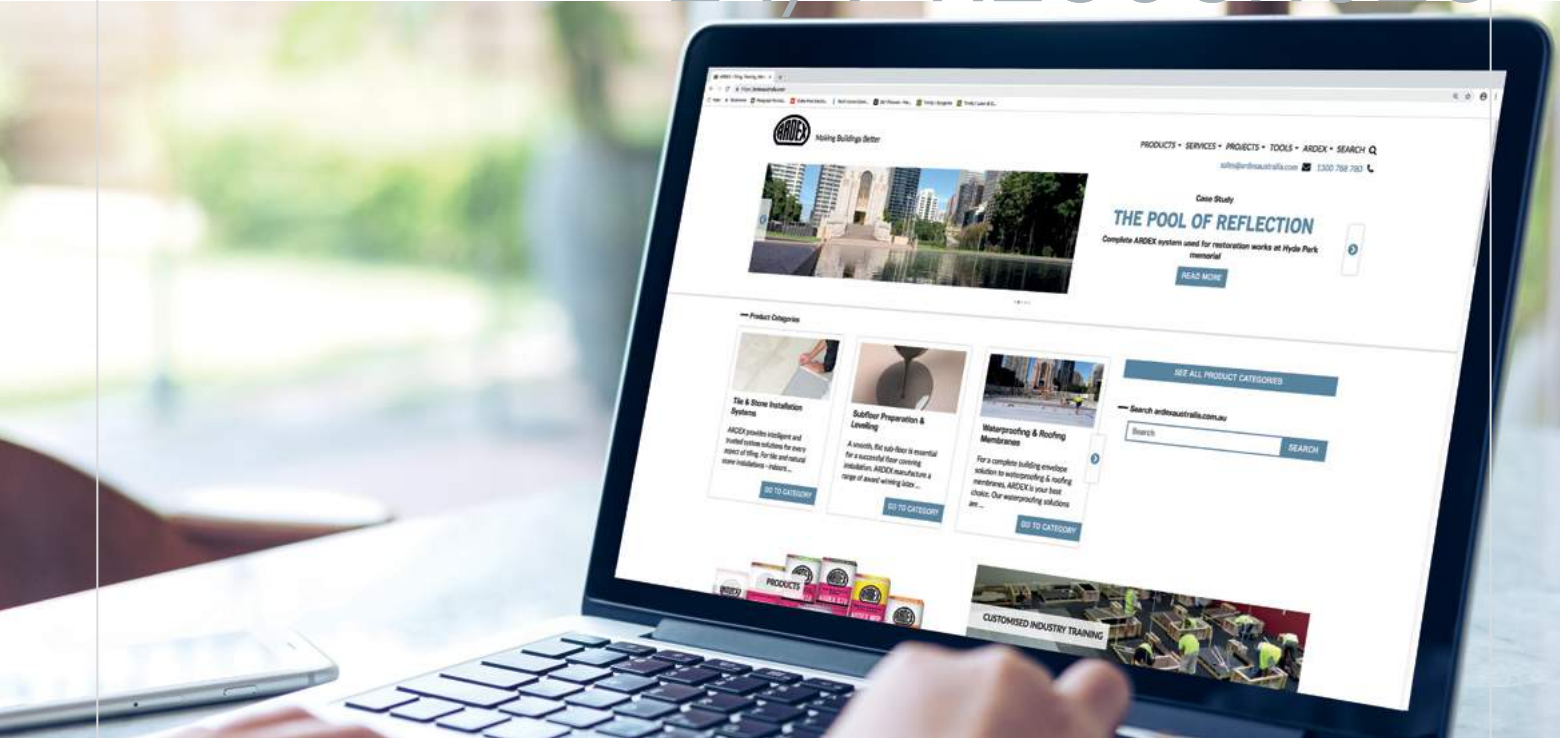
ARDEX

Making Buildings Better

PRODUCTS ▾ SERVICES ▾ PROJECTS ▾ TOOLS ▾ ARDEX ▾ SEARCH

sales@ardexaustralia.com 1300 788 780

Case Study

THE POOL OF REFLECTION

Complete ARDEX system used for restoration works at Hyde Park memorial

READ MORE

Product Categories

Tile & Stone Installation Systems

ARDEX provides intelligent and trusted system solutions for every aspect of tiling. For tile and natural stone installations – indoors ...

GO TO CATEGORY

Subfloor Preparation & Levelling

A smooth, flat sub-floor is essential for a successful floor covering installation. ARDEX manufacture a range of award winning latex ...

GO TO CATEGORY

Waterproofing & Roofing Membranes

For a complete building envelope solution to waterproofing & roofing membranes, ARDEX is your best choice. Our waterproofing solutions are ...

GO TO CATEGORY

SEE ALL PRODUCT CATEGORIES

Search ardexaustralia.com.au

Search

SEARCH

PRODUCTS

CUSTOMISED INDUSTRY TRAINING